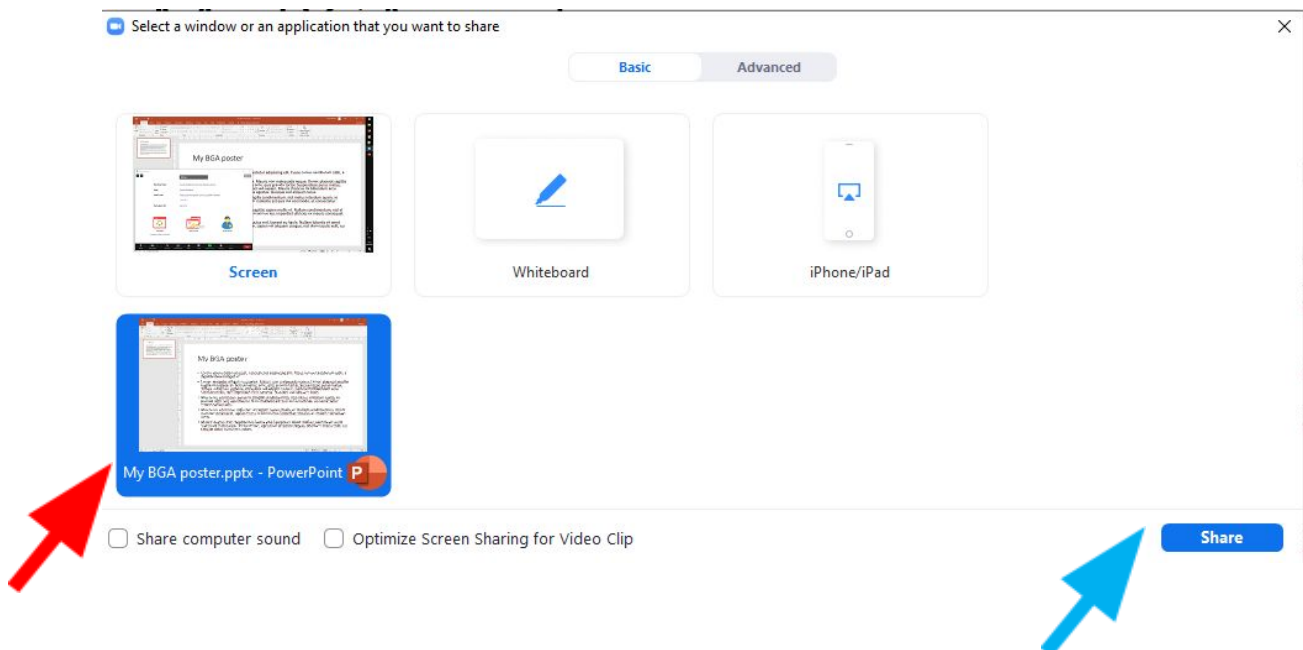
Select a window or an application that you want to share

Basic Advanced

My BGA poster

Screen

Whiteboard

iPhone/iPad

My BGA poster

My BGA poster.pptx - PowerPoint

Share computer sound

Optimize Screen Sharing for Video Clip

Share